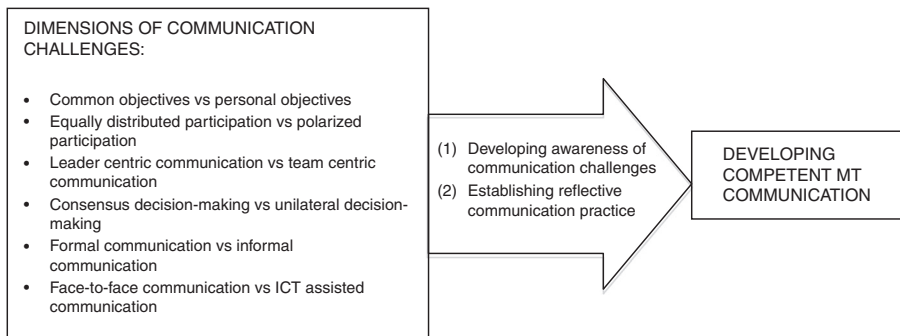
DIMENSIONS OF COMMUNICATION CHALLENGES:

- Common objectives vs personal objectives
- Equally distributed participation vs polarized participation
- Leader centric communication vs team centric communication
- Consensus decision-making vs unilateral decision-making
- Formal communication vs informal communication
- Face-to-face communication vs ICT assisted communication

(1) Developing awareness of communication challenges
(2) Establishing reflective communication practice

DEVELOPING COMPETENT MT COMMUNICATION